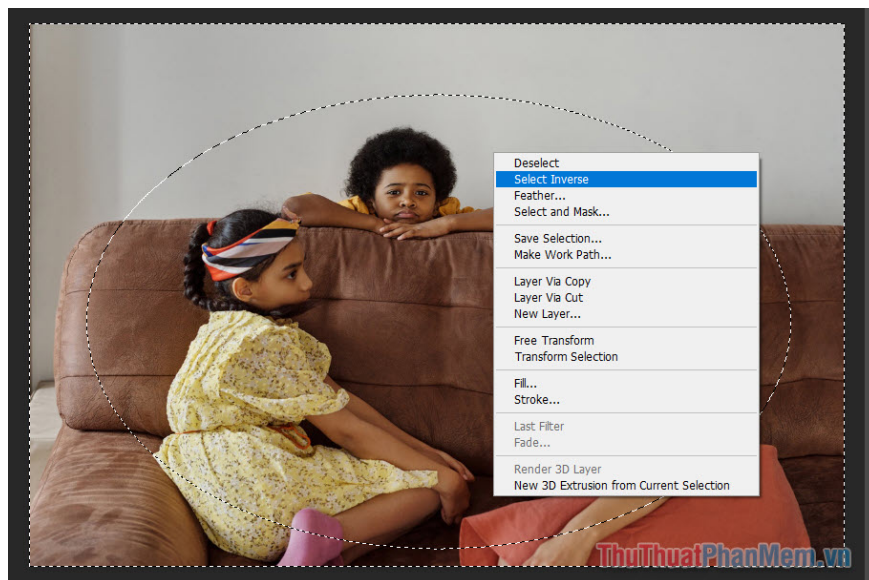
Deselect
Select Inverse
Feather...
Select and Mask...

Save Selection...
Make Work Path...

Layer Via Copy
Layer Via Cut
New Layer...

Free Transform
Transform Selection

Fill...
Stroke...

Last Filter
Fade...

Render 3D Layer
New 3D Extrusion from Current Selection

ThuThuatPhanMem.vn